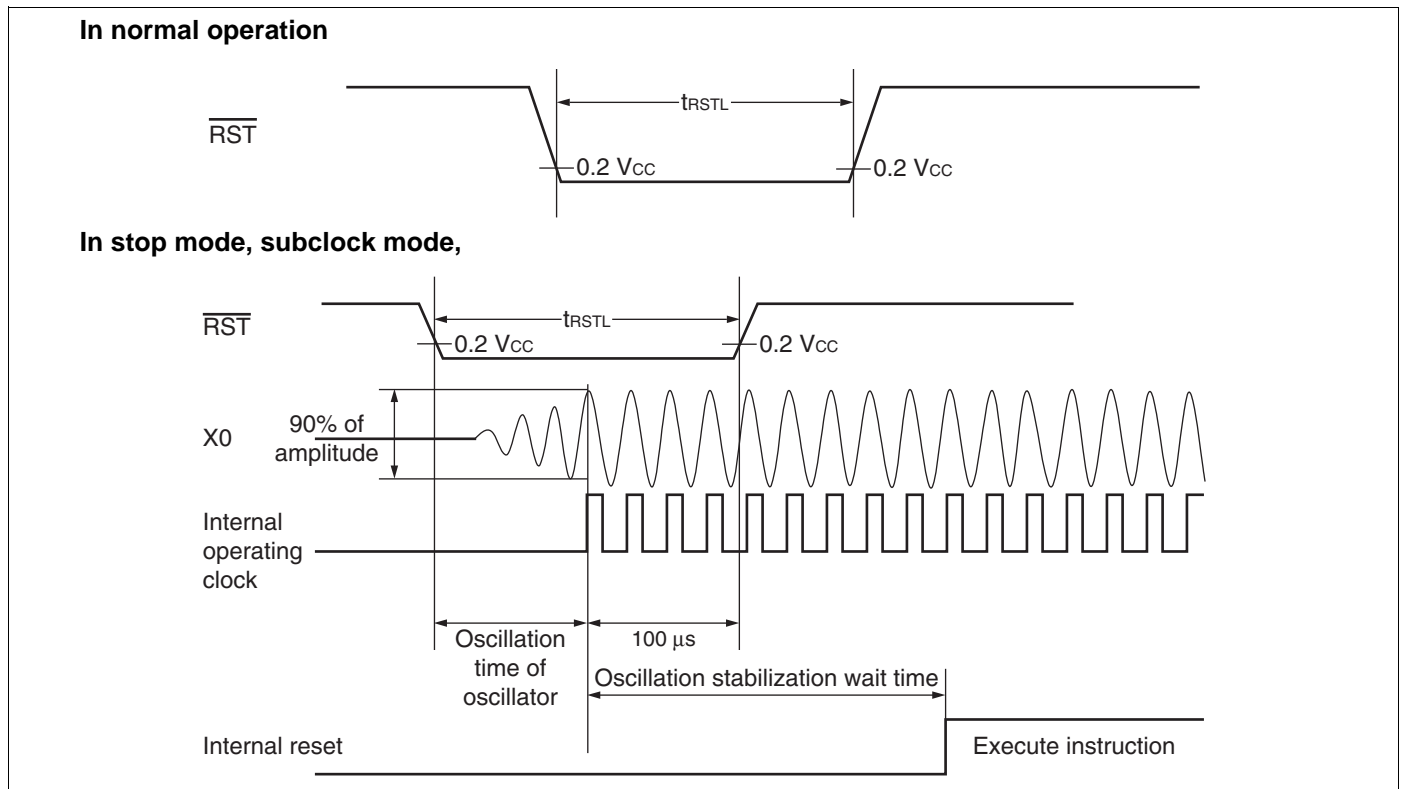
**In normal operation**

$\overline{RST}$

$t_{RSTL}$

0.2 $V_{CC}$

0.2 $V_{CC}$

**In stop mode, subclock mode,**

$\overline{RST}$

$t_{RSTL}$

0.2 $V_{CC}$

0.2 $V_{CC}$

X0

90% of amplitude

Internal operating clock

Oscillation time of oscillator

100 $\mu$s

Oscillation stabilization wait time

Internal reset

Execute instruction